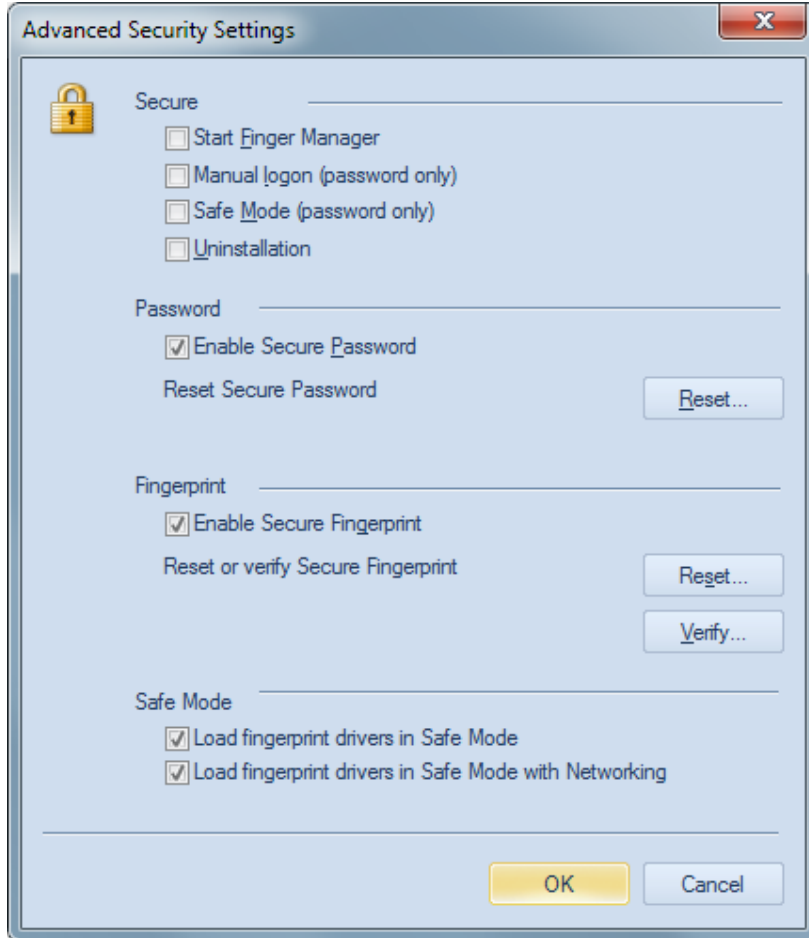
Advanced Security Settings

Secure

Start Finger Manager

Manual logon (password only)

Safe Mode (password only)

Uninstallation

Password

Enable Secure Password

Reset Secure Password

Reset...

Fingerprint

Enable Secure Fingerprint

Reset or verify Secure Fingerprint

Reset...

Verify...

Safe Mode

Load fingerprint drivers in Safe Mode

Load fingerprint drivers in Safe Mode with Networking

OK

Cancel